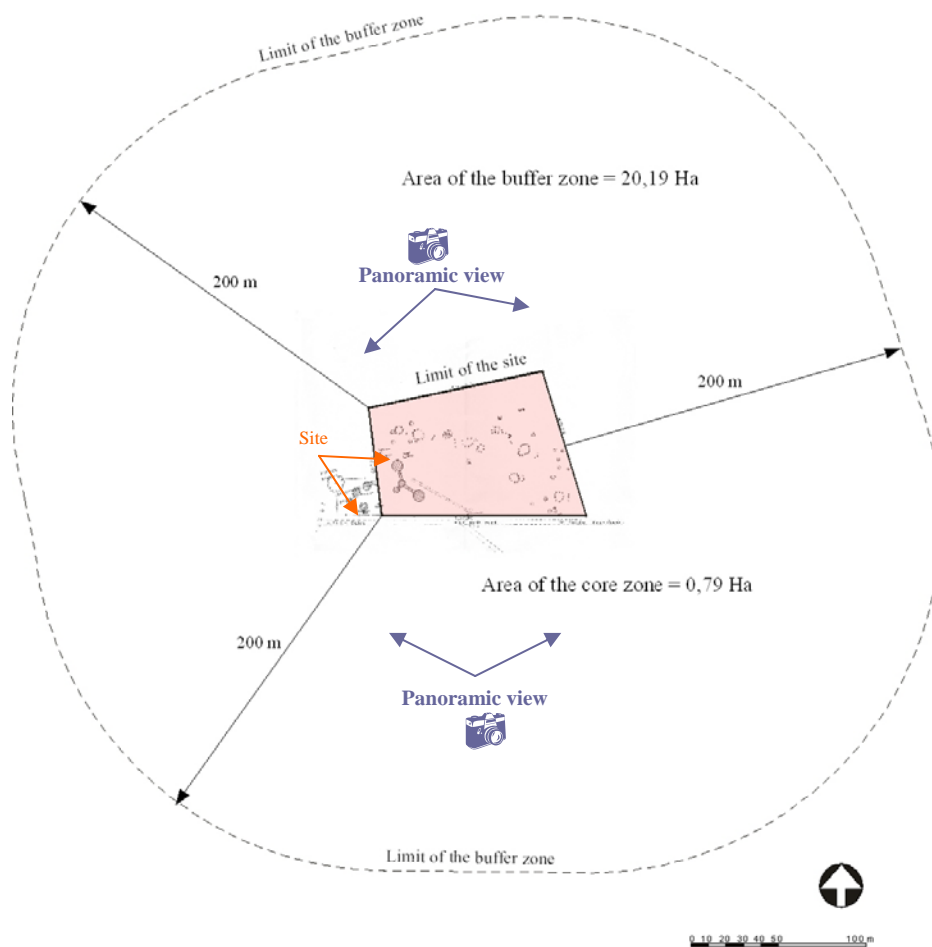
Limit of the buffer zone

Area of the buffer zone = 20,19 Ha

200 m

Panoramic view

Limit of the site

200 m

Site

Area of the core zone = 0,79 Ha

200 m

Panoramic view

Limit of the buffer zone

0 10 20 30 40 50 100 m